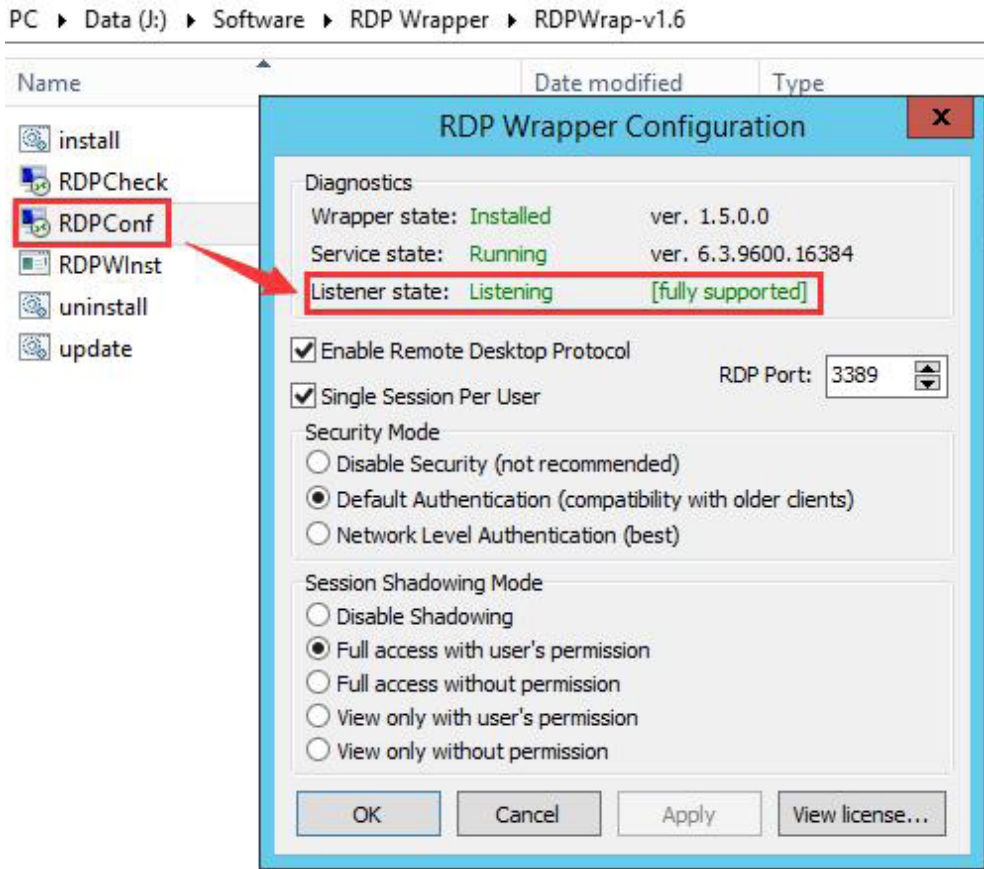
PC ▸ Data (J:) ▸ Software ▸ RDP Wrapper ▸ RDPWrap-v1.6

Name
Date modified
Type

install
RDPCheck
RDPConf
RDPWInst
uninstall
update

RDP Wrapper Configuration
x

Diagnostics
Wrapper state: Installed ver. 1.5.0.0
Service state: Running ver. 6.3.9600.16384
Listener state: Listening [fully supported]

Enable Remote Desktop Protocol
RDP Port: 3389
Single Session Per User

Security Mode
Disable Security (not recommended)
Default Authentication (compatibility with older clients)
Network Level Authentication (best)

Session Shadowing Mode
Disable Shadowing
Full access with user's permission
Full access without permission
View only with user's permission
View only without permission

OK
Cancel
Apply
View license...